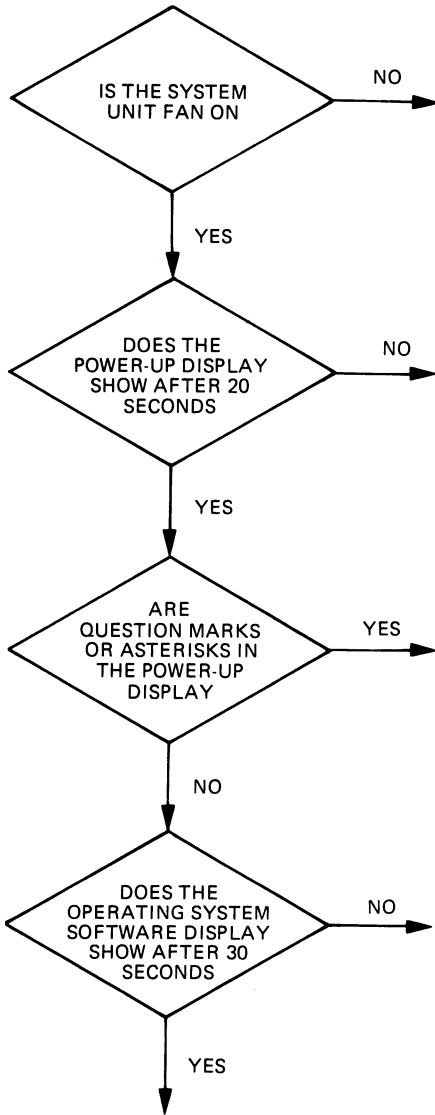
IS THE SYSTEM UNIT FAN ON

NO

YES

DOES THE POWER-UP DISPLAY SHOW AFTER 20 SECONDS

NO

YES

ARE QUESTION MARKS OR ASTERISKS IN THE POWER-UP DISPLAY

YES

NO

DOES THE OPERATING SYSTEM SOFTWARE DISPLAY SHOW AFTER 30 SECONDS

NO

YES